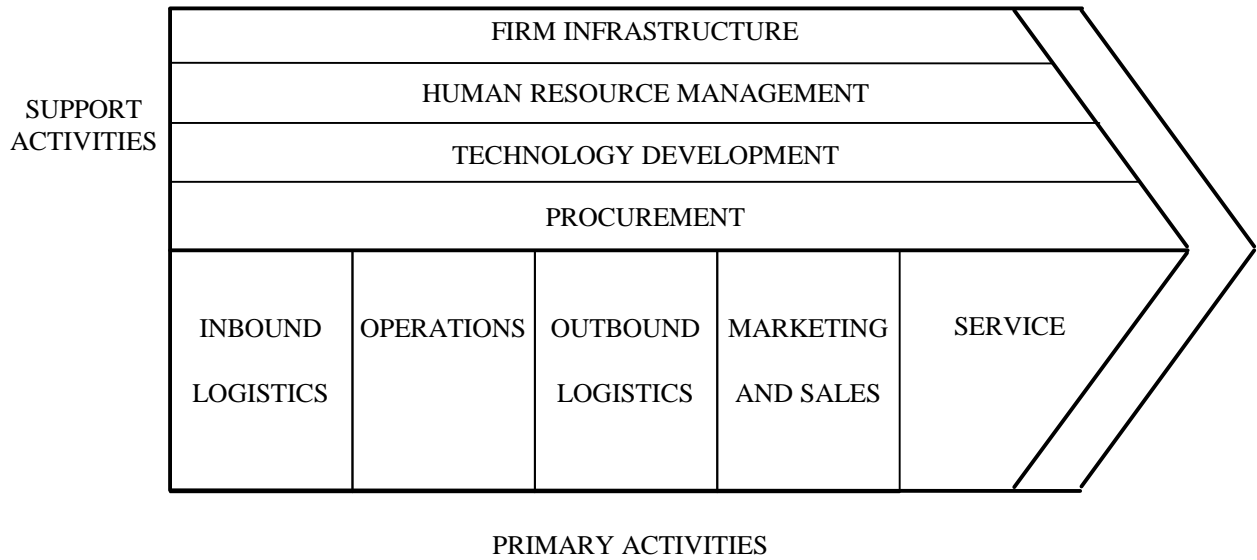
SUPPORT ACTIVITIES

FIRM INFRASTRUCTURE

HUMAN RESOURCE MANAGEMENT

TECHNOLOGY DEVELOPMENT

PROCUREMENT

INBOUND LOGISTICS

OPERATIONS

OUTBOUND LOGISTICS

MARKETING AND SALES

SERVICE

PRIMARY ACTIVITIES